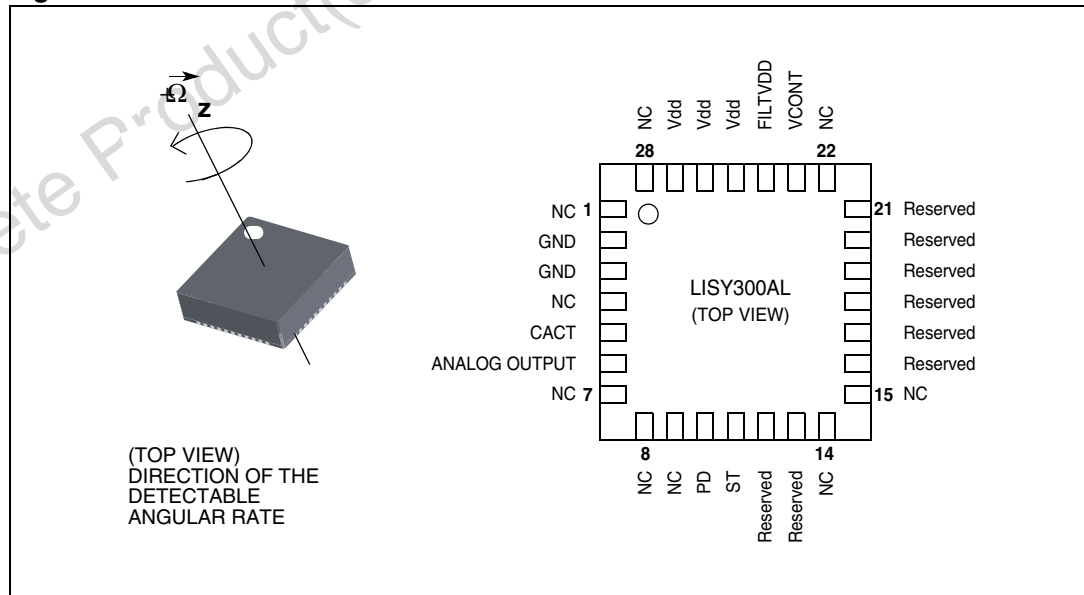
ete Product(

$+\vec{\Omega}$
Z

NC
Vdd
Vdd
Vdd
FILTVDD
VCONT
NC

28
22

NC 1
GND
GND
NC
CACT
ANALOG OUTPUT
NC 7

LISY300AL
(TOP VIEW)

21 Reserved
Reserved
Reserved
Reserved
Reserved
Reserved
15 NC

8
14

NC
NC
PD
ST
Reserved
Reserved
NC

(TOP VIEW)
DIRECTION OF THE DETECTABLE ANGULAR RATE